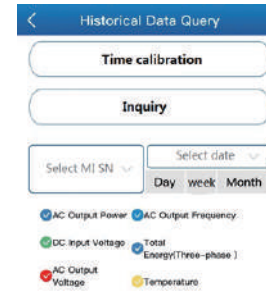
Historical Data Query

Time calibration

Inquiry

Select MI SN

Select date

Day week Month

AC Output Power AC Output Frequency

DC Input Voltage Total Energy(Three-phase )

AC Output Voltage Temperature